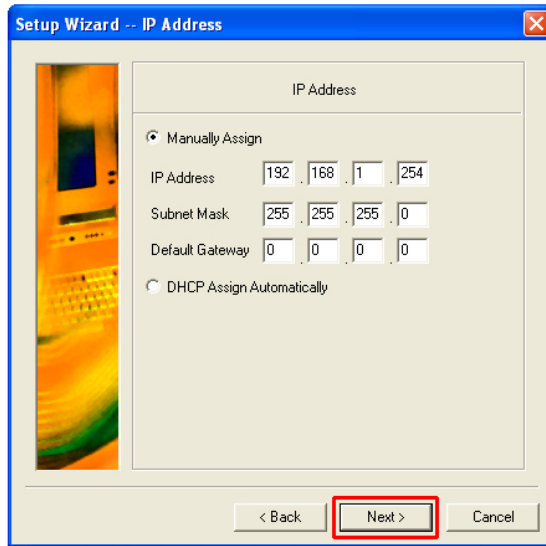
Setup Wizard -- IP Address

IP Address

Manually Assign

IP Address 192 . 168 . 1 . 254

Subnet Mask 255 . 255 . 255 . 0

Default Gateway 0 . 0 . 0 . 0

DHCP Assign Automatically

< Back

Next >

Cancel